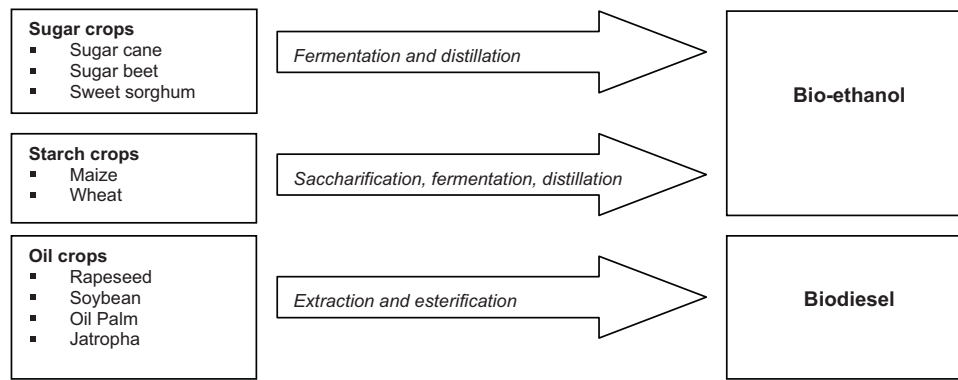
**Sugar crops**
- Sugar cane
- Sugar beet
- Sweet sorghum

*Fermentation and distillation*

**Bio-ethanol**

**Starch crops**
- Maize
- Wheat

*Saccharification, fermentation, distillation*

**Oil crops**
- Rapeseed
- Soybean
- Oil Palm
- Jatropha

*Extraction and esterification*

**Biodiesel**